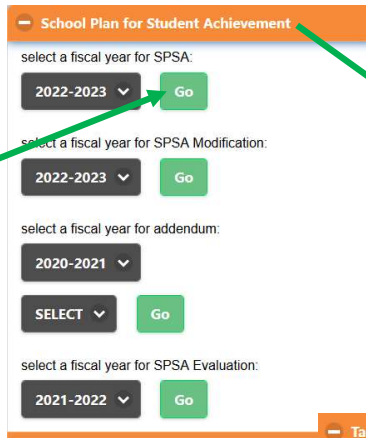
School Plan for Student Achievement

select a fiscal year for SPSA:

2022-2023

Go

select a fiscal year for SPSA Modification:

2022-2023

Go

select a fiscal year for addendum:

2020-2021

SELECT

Go

select a fiscal year for SPSA Evaluation:

2021-2022

Go

Ta